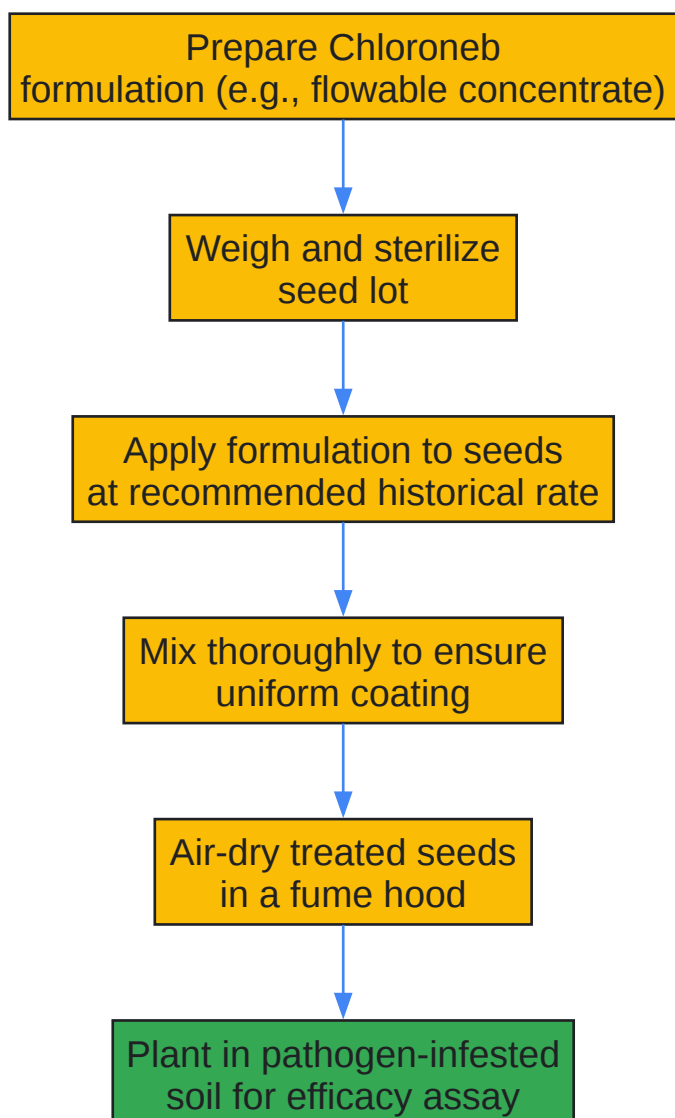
Prepare Chloroneb formulation (e.g., flowable concentrate)

Weigh and sterilize seed lot

Apply formulation to seeds at recommended historical rate

Mix thoroughly to ensure uniform coating

Air-dry treated seeds in a fume hood

Plant in pathogen-infested soil for efficacy assay